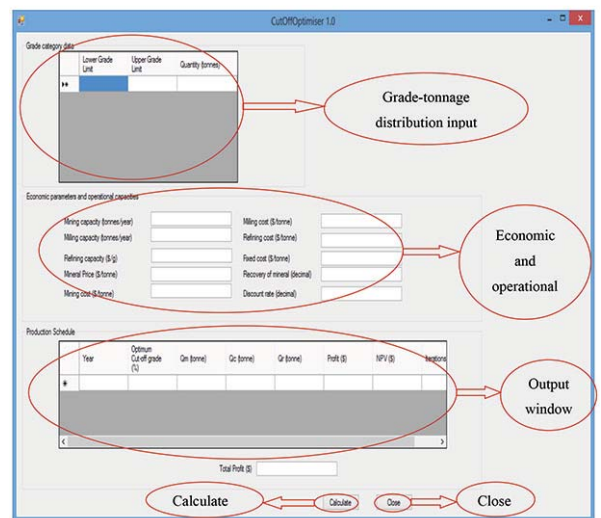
CutOffOptimiser 1.0

Grade category data

| | Lower Grade Limit | Upper Grade Limit | Quantity (tonnes) |
|---|---|---|---|
| ▸▸ | | | |

Grade-tonnage distribution input

Economic parameters and operational capacities

Mining capacity (tonnes/year)
Milling capacity (tonnes/year)
Refining capacity ($/g)
Mineral Price ($/tonne)
Mining cost ($/tonne)
Milling cost ($/tonne)
Refining cost ($/tonne)
Fixed cost ($/tonne)
Recovery of mineral (decimal)
Discount rate (decimal)

Economic and operational

Production Schedule

| | Year | Optimum Cut-off grade (%) | Qm (tonne) | Qc (tonne) | Qr (tonne) | Profit ($) | NPV ($) | Iterations |
|---|---|---|---|---|---|---|---|---|
| * | | | | | | | | |

Output window

Total Profit ($)

Calculate | Calculate | Close | Close